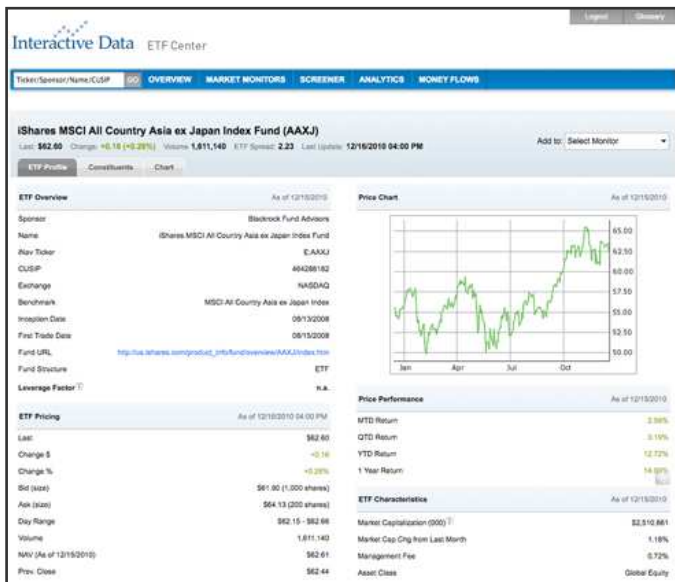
Logout Glossary

Interactive Data ETF Center

Ticker/Sponsor/Name/CUSIP GO OVERVIEW MARKET MONITORS SCREENER ANALYTICS MONEY FLOWS

iShares MSCI All Country Asia ex Japan Index Fund (AAXJ)

Last: $62.60 Change: +0.16 (+0.26%) Volume 1,611,140 ETF Spread: 2.23 Last Update: 12/16/2010 04:00 PM

Add to: Select Monitor

ETF Profile Constituents Chart

ETF Overview As of 12/15/2010

| | |
|---|---|
| Sponsor | Blackrock Fund Advisors |
| Name | iShares MSCI All Country Asia ex Japan Index Fund |
| iNav Ticker | E.AAXJ |
| CUSIP | 464288182 |
| Exchange | NASDAQ |
| Benchmark | MSCI All Country Asia ex Japan Index |
| Inception Date | 08/13/2008 |
| First Trade Date | 08/15/2008 |
| Fund URL | http://us.ishares.com/product_info/fund/overview/AAXJ/index.htm |
| Fund Structure | ETF |
| Leverage Factor | n.a. |

Price Chart As of 12/15/2010

65.00
62.50
60.00
57.50
55.00
52.50
50.00
Jan Apr Jul Oct

ETF Pricing As of 12/16/2010 04:00 PM

| | |
|---|---|
| Last | $62.60 |
| Change $ | +0.16 |
| Change % | +0.26% |
| Bid (size) | $61.90 (1,000 shares) |
| Ask (size) | $64.13 (200 shares) |
| Day Range | $62.15 - $62.66 |
| Volume | 1,611,140 |
| NAV (As of 12/15/2010) | $62.61 |
| Prev. Close | $62.44 |

Price Performance As of 12/15/2010

| | |
|---|---|
| MTD Return | 2.56% |
| QTD Return | 3.19% |
| YTD Return | 12.72% |
| 1 Year Return | 14.00% |

ETF Characteristics As of 12/15/2010

| | |
|---|---|
| Market Capitalization (000) | $2,510,661 |
| Market Cap Chg from Last Month | 1.18% |
| Management Fee | 0.72% |
| Asset Class | Global Equity |